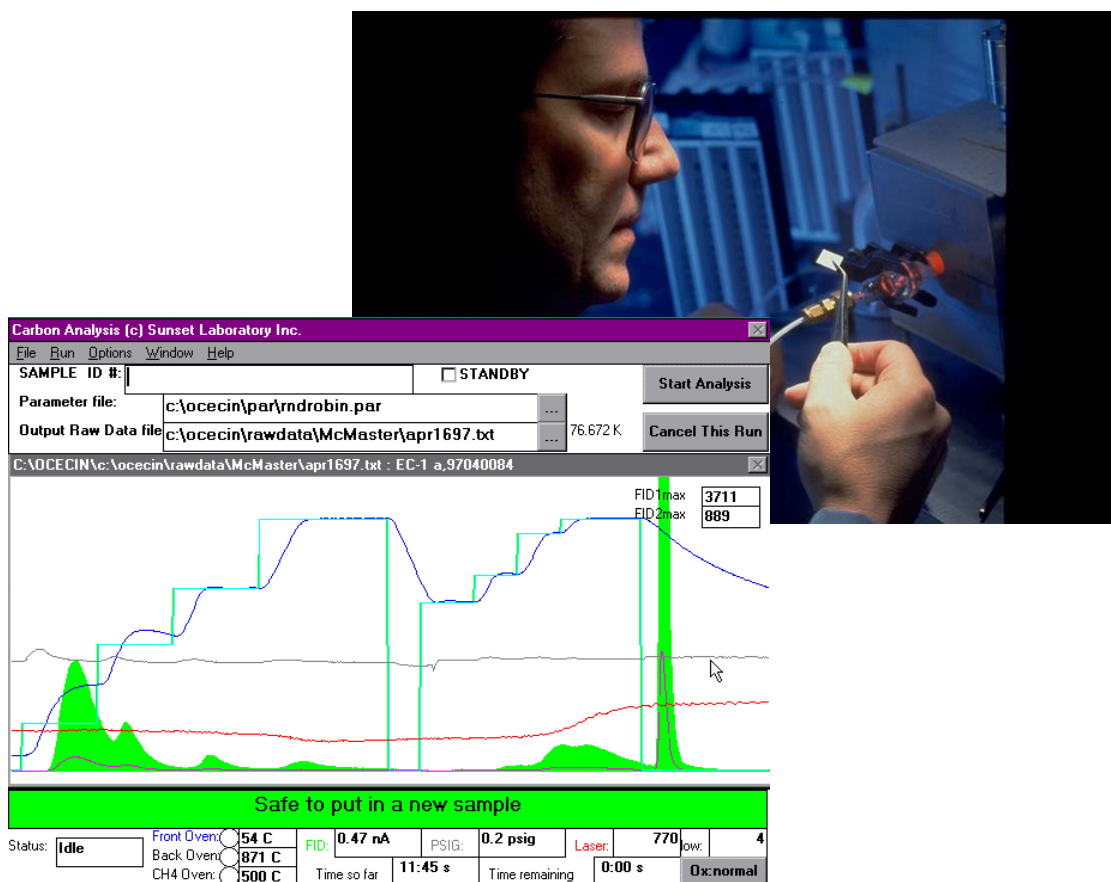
Carbon Analysis (c) Sunset Laboratory Inc.

File Run Options Window Help

SAMPLE ID #:

STANDBY

Start Analysis

Parameter file: c:\ocecin\par\rndrobin.par ...

Output Raw Data file c:\ocecin\rawdata\McMaster\apr1697.txt ... 76.672 K

Cancel This Run

C:\OCECIN\c:\ocecin\rawdata\McMaster\apr1697.txt : EC-1 a,97040084

FID1max 3711
FID2max 889

Safe to put in a new sample

Status: Idle

Front Oven: 54 C
Back Oven: 871 C
CH4 Oven: 500 C

FID: 0.47 nA

PSIG: 0.2 psig

Laser: 770

low: 4

Time so far 11:45 s

Time remaining 0:00 s

Ox:normal